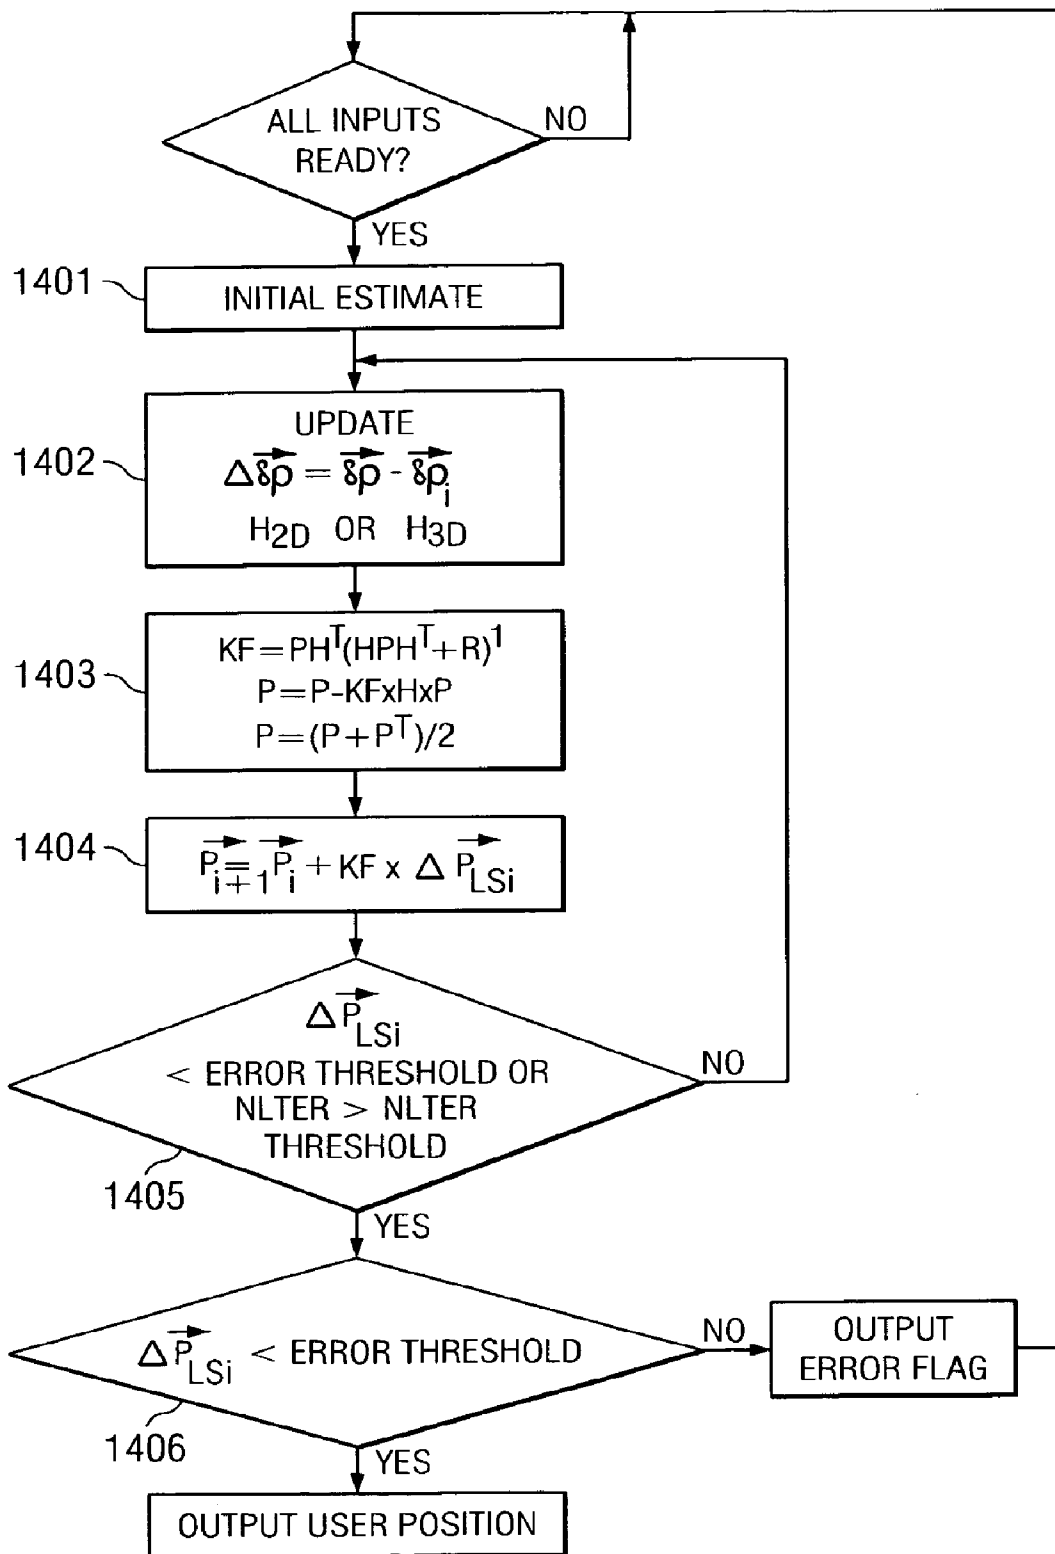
ALL INPUTS READY?

NO

YES

1401

INITIAL ESTIMATE

1402

UPDATE
$\Delta\vec{\delta\rho} = \vec{\delta\rho} - \vec{\delta\rho_i}$
$H_{2D}$ OR $H_{3D}$

1403

$KF = PH^T(HPH^T + R)^1$
$P = P - KFxHxP$
$P = (P + P^T)/2$

1404

$\vec{P_{i+1}} = \vec{P_i} + KF \times \Delta\vec{P_{LSi}}$

$\Delta\vec{P_{LSi}}$
< ERROR THRESHOLD OR NLTER > NLTER THRESHOLD

NO

1405

YES

$\Delta\vec{P_{LSi}}$ < ERROR THRESHOLD

NO

OUTPUT ERROR FLAG

1406

YES

OUTPUT USER POSITION